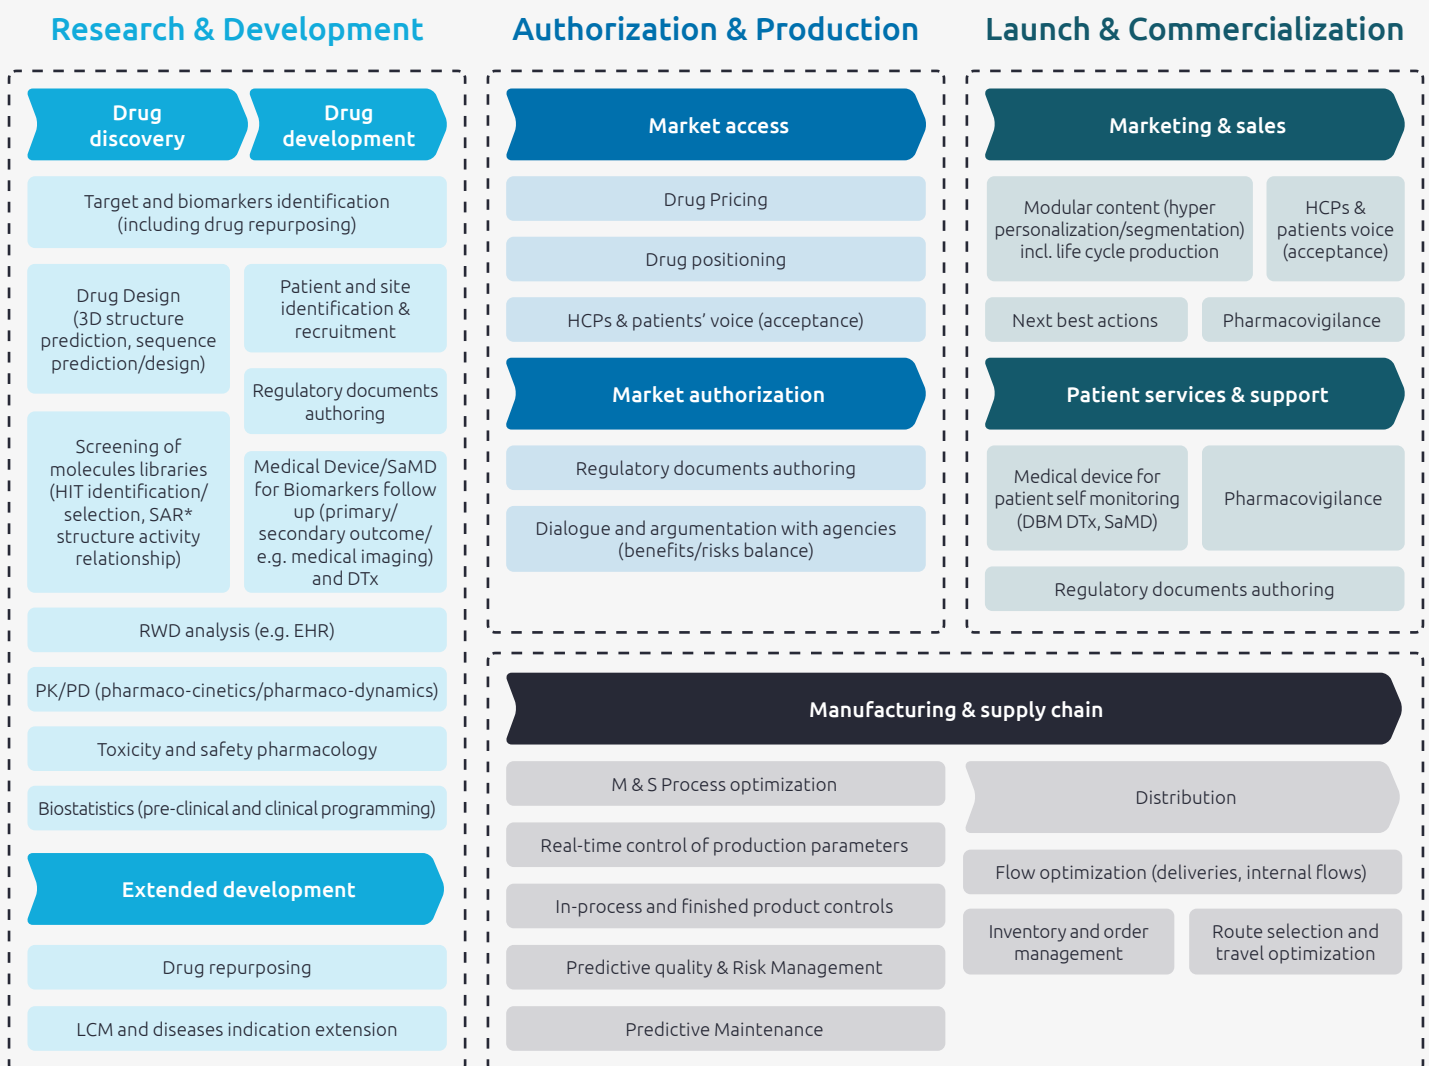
Research & Development

Drug discovery

Drug development

Target and biomarkers identification (including drug repurposing)

Drug Design (3D structure prediction, sequence prediction/design)

Patient and site identification & recruitment

Regulatory documents authoring

Screening of molecules libraries (HIT identification/ selection, SAR* structure activity relationship)

Medical Device/SaMD for Biomarkers follow up (primary/ secondary outcome/ e.g. medical imaging) and DTx

RWD analysis (e.g. EHR)

PK/PD (pharmaco-cinetics/pharmaco-dynamics)

Toxicity and safety pharmacology

Biostatistics (pre-clinical and clinical programming)

Extended development

Drug repurposing

LCM and diseases indication extension

Authorization & Production

Market access

Drug Pricing

Drug positioning

HCPs & patients' voice (acceptance)

Market authorization

Regulatory documents authoring

Dialogue and argumentation with agencies (benefits/risks balance)

Launch & Commercialization

Marketing & sales

Modular content (hyper personalization/segmentation) incl. life cycle production

HCPs & patients voice (acceptance)

Next best actions

Pharmacovigilance

Patient services & support

Medical device for patient self monitoring (DBM DTx, SaMD)

Pharmacovigilance

Regulatory documents authoring

Manufacturing & supply chain

M & S Process optimization

Real-time control of production parameters

In-process and finished product controls

Predictive quality & Risk Management

Predictive Maintenance

Distribution

Flow optimization (deliveries, internal flows)

Inventory and order management

Route selection and travel optimization